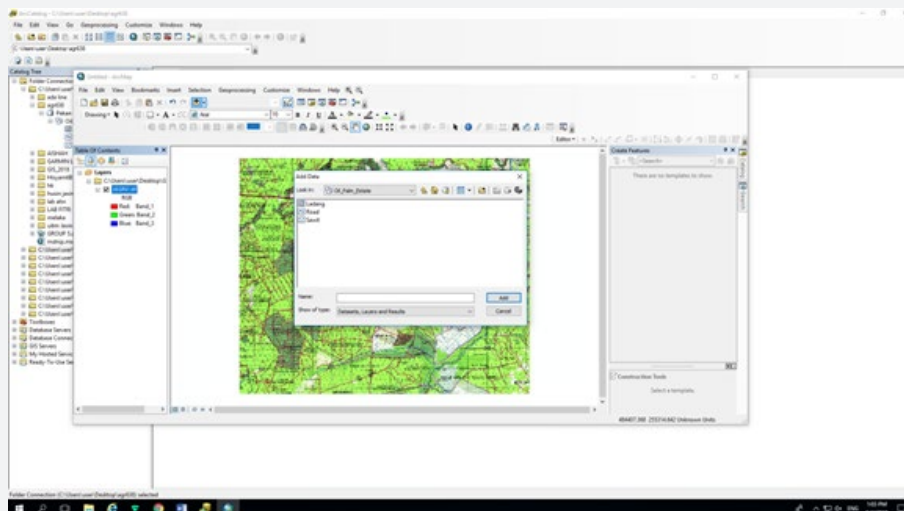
ArcCatalog - C:\Users\user\Desktop\sgt430

File Edit View Go Geoprocessing Customize Windows Help

C:\Users\user\Desktop\sgt430

Catalog Tree

Folder Connections

Untitled - ArcMap

File Edit View Bookmarks Insert Selection Geoprocessing Customize Windows Help

Drawing Arial

Editor

Table Of Contents

Layers

C:\Users\user\Desktop\

RGB

Red: Band_1

Green: Band_2

Blue: Band_3

Add Data

Look in: Oil_Palm_Estate

Ladang

Road

Sevit

Name:

Show of type: Datasets, Layers and Results

Add

Cancel

Create Features

<Search>

There are no templates to show.

Construction Tools

Select a template.

464407.368 235314.642 Unknown Units

Toolboxes

Database Servers

Database Connections

GIS Servers

My Hosted Services

Ready-To-Use Services

Folder Connection (C:\Users\user\Desktop\sgt430) selected